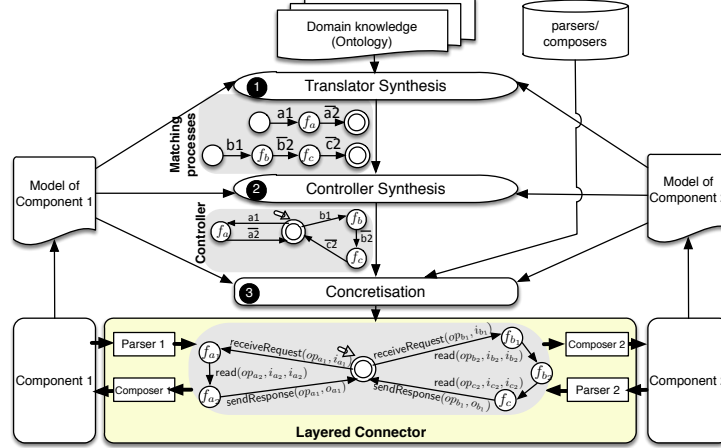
Domain knowledge (Ontology)

parsers/ composers

1 Translator Synthesis

Matching processes

a1 $f_a$ $\overline{a2}$

b1 $f_b$ $\overline{b2}$ $f_c$ $\overline{c2}$

Model of Component 1

2 Controller Synthesis

Model of Component 2

Controller

$f_a$ a1 $\overline{a2}$ b1 $f_b$ b2 $\overline{c2}$ $f_c$

3 Concretisation

Component 1

Parser 1

Composer 1

$f_a$ receiveRequest$(op_{a_1}, i_{a_1})$ read$(op_{a_2}, i_{a_2}, i_{a_2})$ $f_a$ sendResponse$(op_{a_1}, o_{a_1})$

receiveRequest$(op_{b_1}, i_{b_1})$ $f_b$ read$(op_{b_2}, i_{b_2}, i_{b_2})$ $f_b$ read$(op_{c_2}, i_{c_2}, i_{c_2})$ sendResponse$(op_{b_1}, o_{b_1})$ $f_c$

Composer 2

Parser 2

Component 2

Layered Connector